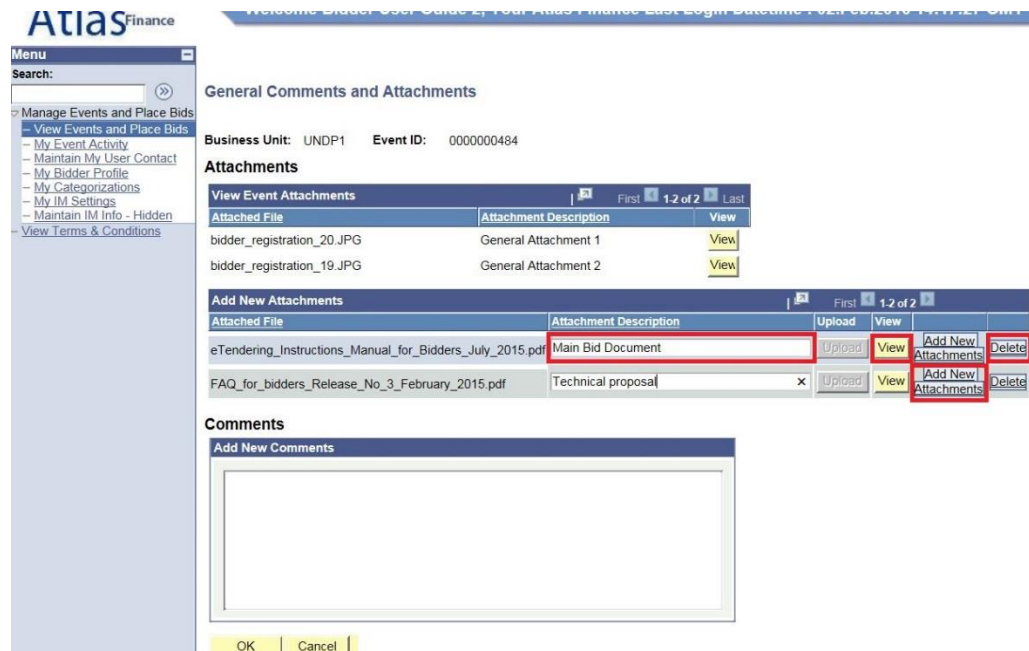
Atlas Finance

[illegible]

Menu
Search:

Manage Events and Place Bids
– View Events and Place Bids
– My Event Activity
– Maintain My User Contact
– My Bidder Profile
– My Categorizations
– My IM Settings
– Maintain IM Info - Hidden
– View Terms & Conditions

General Comments and Attachments

Business Unit: UNDP1 Event ID: 0000000484

Attachments

View Event Attachments First 1-2 of 2 Last

| Attached File | Attachment Description | View |
|---|---|---|
| bidder_registration_20.JPG | General Attachment 1 | View |
| bidder_registration_19.JPG | General Attachment 2 | View |

Add New Attachments First 1-2 of 2

| Attached File | Attachment Description | Upload | View | | |
|---|---|---|---|---|---|
| eTendering_Instructions_Manual_for_Bidders_July_2015.pdf | Main Bid Document | Upload | View | Add New Attachments | Delete |
| FAQ_for_bidders_Release_No_3_February_2015.pdf | Technical proposal × | Upload | View | Add New Attachments | Delete |

Comments

Add New Comments

OK Cancel